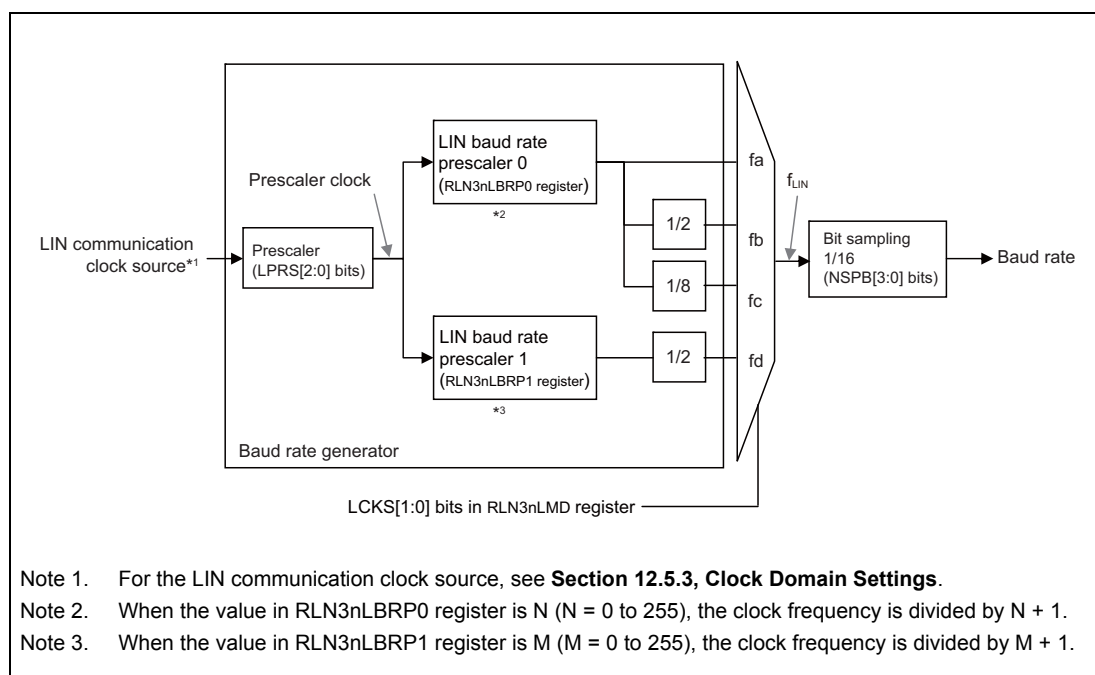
LIN communication clock source*1

Prescaler (LPRS[2:0] bits)

Prescaler clock

LIN baud rate prescaler 0 (RLN3nLBRP0 register)

*2

LIN baud rate prescaler 1 (RLN3nLBRP1 register)

*3

1/2

1/8

1/2

fa

fb

fc

fd

$f_{LIN}$

Bit sampling 1/16 (NSPB[3:0] bits)

Baud rate

Baud rate generator

LCKS[1:0] bits in RLN3nLMD register

Note 1. For the LIN communication clock source, see **Section 12.5.3, Clock Domain Settings**.

Note 2. When the value in RLN3nLBRP0 register is N (N = 0 to 255), the clock frequency is divided by N + 1.

Note 3. When the value in RLN3nLBRP1 register is M (M = 0 to 255), the clock frequency is divided by M + 1.